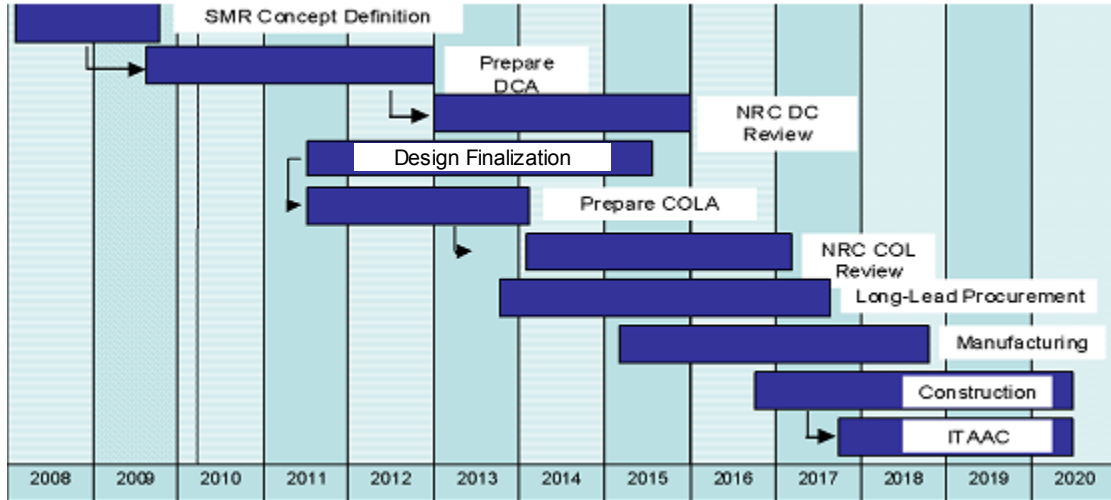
SMR Concept Definition

Prepare DCA

NRC DC Review

Design Finalization

Prepare COLA

NRC COL Review

Long-Lead Procurement

Manufacturing

Construction

ITAAC

| 2008 | 2009 | 2010 | 2011 | 2012 | 2013 | 2014 | 2015 | 2016 | 2017 | 2018 | 2019 | 2020 |
|---|---|---|---|---|---|---|---|---|---|---|---|---|